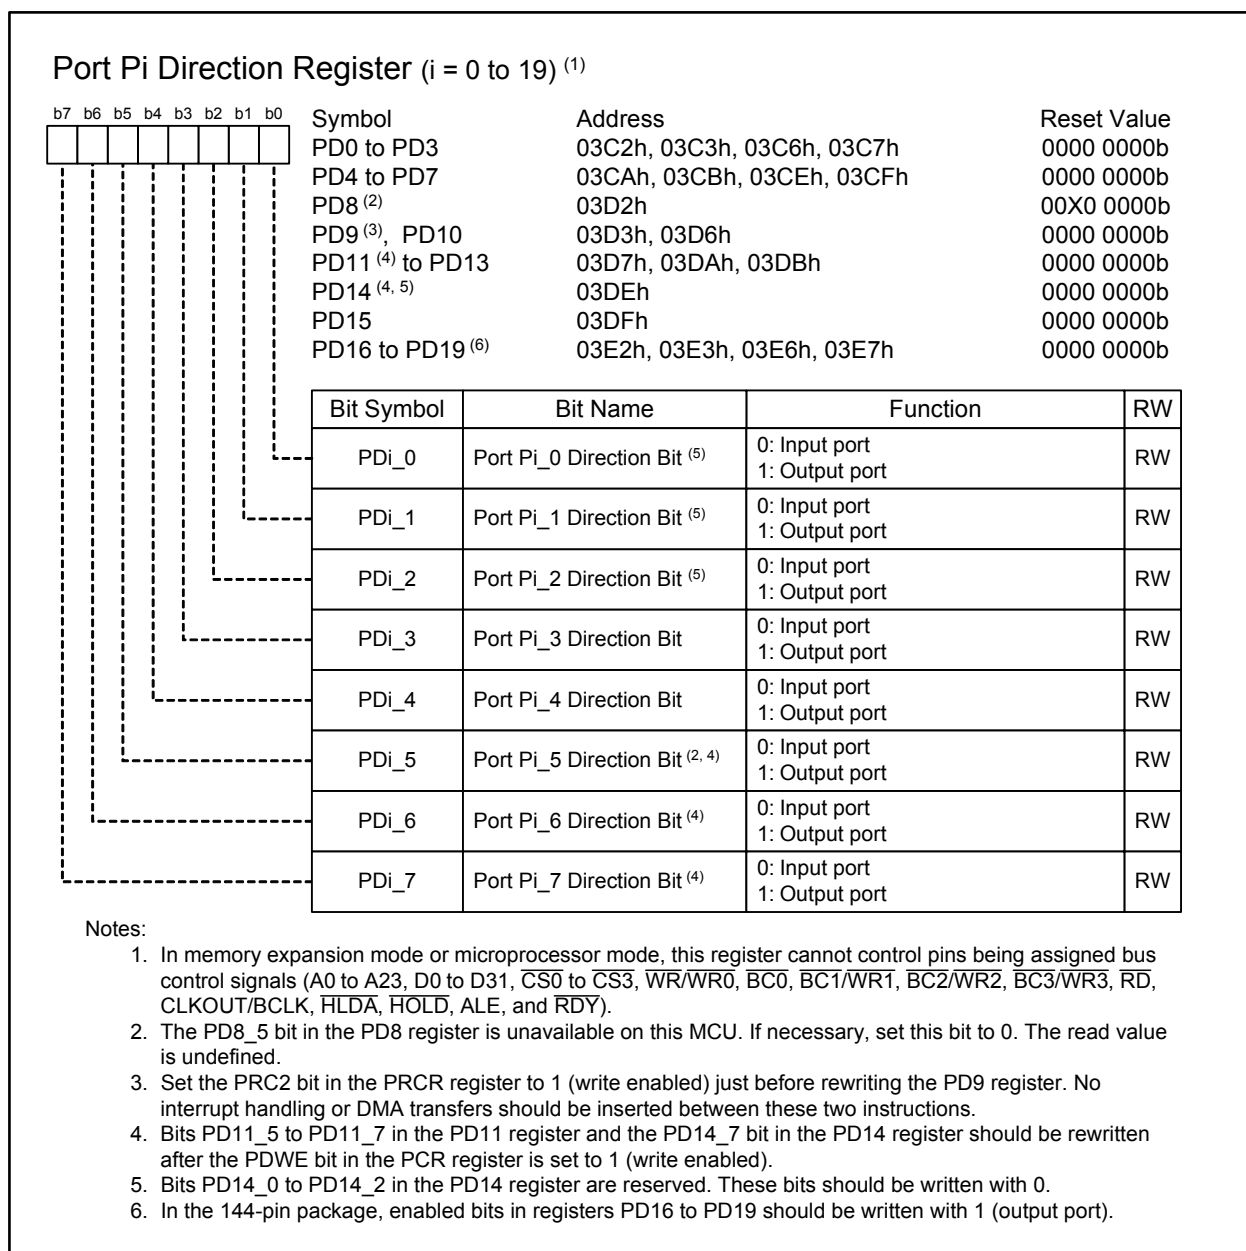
Port Pi Direction Register (i = 0 to 19) $^{(1)}$

b7 b6 b5 b4 b3 b2 b1 b0

| Symbol | Address | Reset Value |
|---|---|---|
| PD0 to PD3 | 03C2h, 03C3h, 03C6h, 03C7h | 0000 0000b |
| PD4 to PD7 | 03CAh, 03CBh, 03CEh, 03CFh | 0000 0000b |
| PD8 $^{(2)}$ | 03D2h | 00X0 0000b |
| PD9 $^{(3)}$, PD10 | 03D3h, 03D6h | 0000 0000b |
| PD11 $^{(4)}$ to PD13 | 03D7h, 03DAh, 03DBh | 0000 0000b |
| PD14 $^{(4, 5)}$ | 03DEh | 0000 0000b |
| PD15 | 03DFh | 0000 0000b |
| PD16 to PD19 $^{(6)}$ | 03E2h, 03E3h, 03E6h, 03E7h | 0000 0000b |

| Bit Symbol | Bit Name | Function | RW |
|---|---|---|---|
| PDi_0 | Port Pi_0 Direction Bit $^{(5)}$ | 0: Input port 1: Output port | RW |
| PDi_1 | Port Pi_1 Direction Bit $^{(5)}$ | 0: Input port 1: Output port | RW |
| PDi_2 | Port Pi_2 Direction Bit $^{(5)}$ | 0: Input port 1: Output port | RW |
| PDi_3 | Port Pi_3 Direction Bit | 0: Input port 1: Output port | RW |
| PDi_4 | Port Pi_4 Direction Bit | 0: Input port 1: Output port | RW |
| PDi_5 | Port Pi_5 Direction Bit $^{(2, 4)}$ | 0: Input port 1: Output port | RW |
| PDi_6 | Port Pi_6 Direction Bit $^{(4)}$ | 0: Input port 1: Output port | RW |
| PDi_7 | Port Pi_7 Direction Bit $^{(4)}$ | 0: Input port 1: Output port | RW |

Notes:
1. In memory expansion mode or microprocessor mode, this register cannot control pins being assigned bus control signals (A0 to A23, D0 to D31, $\overline{CS0}$ to $\overline{CS3}$, $\overline{WR}$/$\overline{WR0}$, $\overline{BC0}$, $\overline{BC1}$/$\overline{WR1}$, $\overline{BC2}$/$\overline{WR2}$, $\overline{BC3}$/$\overline{WR3}$, $\overline{RD}$, CLKOUT/BCLK, $\overline{HLDA}$, $\overline{HOLD}$, ALE, and $\overline{RDY}$).
2. The PD8_5 bit in the PD8 register is unavailable on this MCU. If necessary, set this bit to 0. The read value is undefined.
3. Set the PRC2 bit in the PRCR register to 1 (write enabled) just before rewriting the PD9 register. No interrupt handling or DMA transfers should be inserted between these two instructions.
4. Bits PD11_5 to PD11_7 in the PD11 register and the PD14_7 bit in the PD14 register should be rewritten after the PDWE bit in the PCR register is set to 1 (write enabled).
5. Bits PD14_0 to PD14_2 in the PD14 register are reserved. These bits should be written with 0.
6. In the 144-pin package, enabled bits in registers PD16 to PD19 should be written with 1 (output port).